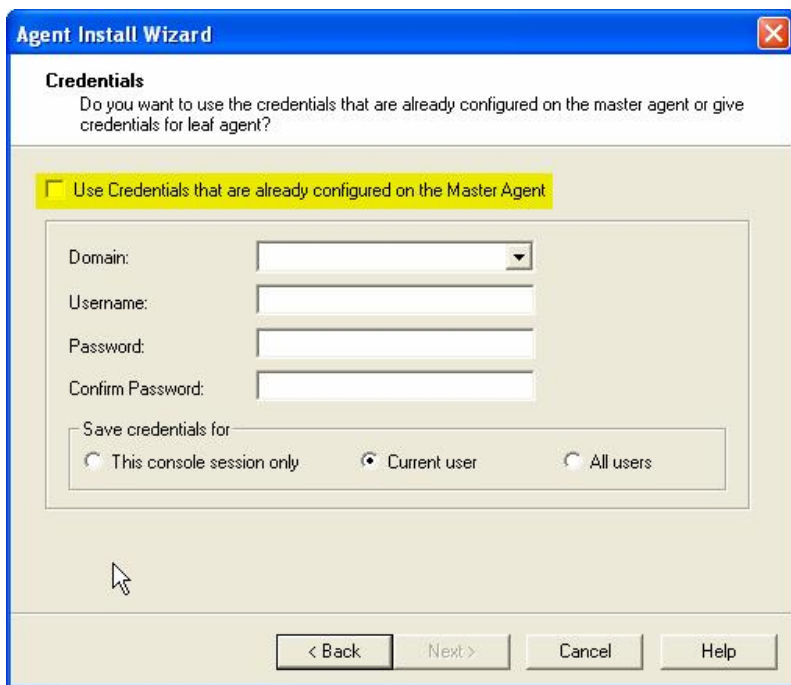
Agent Install Wizard

Credentials
Do you want to use the credentials that are already configured on the master agent or give credentials for leaf agent?

Use Credentials that are already configured on the Master Agent

Domain:
Username:
Password:
Confirm Password:

Save credentials for
This console session only
Current user
All users

< Back
Next >
Cancel
Help